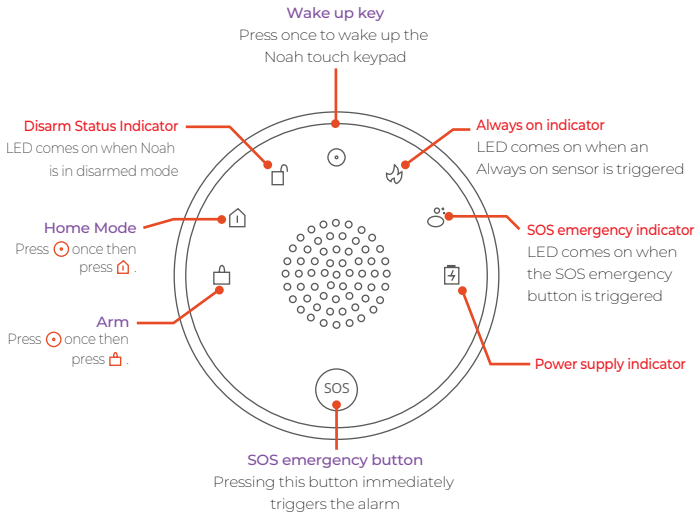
Wake up key
Press once to wake up the Noah touch keypad

Disarm Status Indicator
LED comes on when Noah is in disarmed mode

Always on indicator
LED comes on when an Always on sensor is triggered

Home Mode
Press once then press .

SOS emergency indicator
LED comes on when the SOS emergency button is triggered

Arm
Press once then press .

Power supply indicator

SOS

SOS emergency button
Pressing this button immediately triggers the alarm